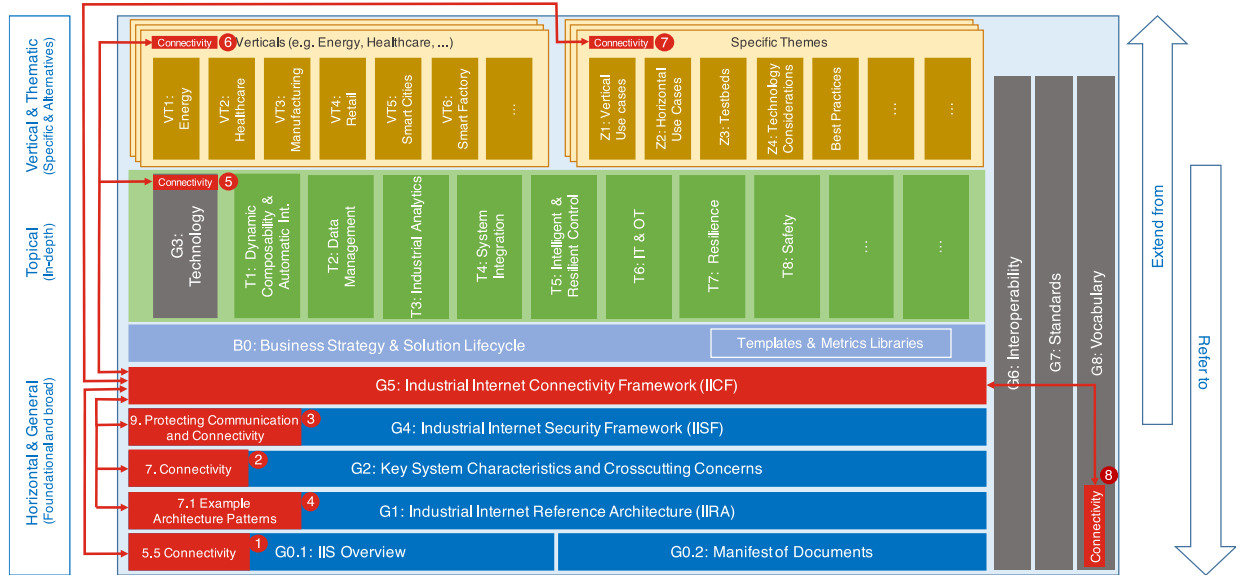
Vertical & Thematic
(Specific & Alternatives)

Topical
(In-depth)

Horizontal & General
(Foundational and broad)

Connectivity 6 Verticals (e.g. Energy, Healthcare, ...)

VT1: Energy

VT2: Healthcare

VT3: Manufacturing

VT4: Retail

VT5: Smart Cities

VT6: Smart Factory

...

Connectivity 7 Specific Themes

Z1: Vertical Use cases

Z2: Horizontal Use Cases

Z3: Testbeds

Z4: Technology Considerations

Best Practices

...

...

Connectivity 5

G3: Technology

T1: Dynamic Composability & Automatic Int.

T2: Data Management

T3: Industrial Analytics

T4: System Integration

T5: Intelligent & Resilient Control

T6: IT & OT

T7: Resilience

T8: Safety

...

...

B0: Business Strategy & Solution Lifecycle

Templates & Metrics Libraries

G5: Industrial Internet Connectivity Framework (IICF)

9. Protecting Communication and Connectivity 3

G4: Industrial Internet Security Framework (IISF)

7. Connectivity 2

G2: Key System Characteristics and Crosscutting Concerns

7.1 Example Architecture Patterns 4

G1: Industrial Internet Reference Architecture (IIRA)

5.5 Connectivity 1

G0.1: IIS Overview

G0.2: Manifest of Documents

G6: Interoperability

G7: Standards

G8: Vocabulary

8

Connectivity

Extend from

Refer to